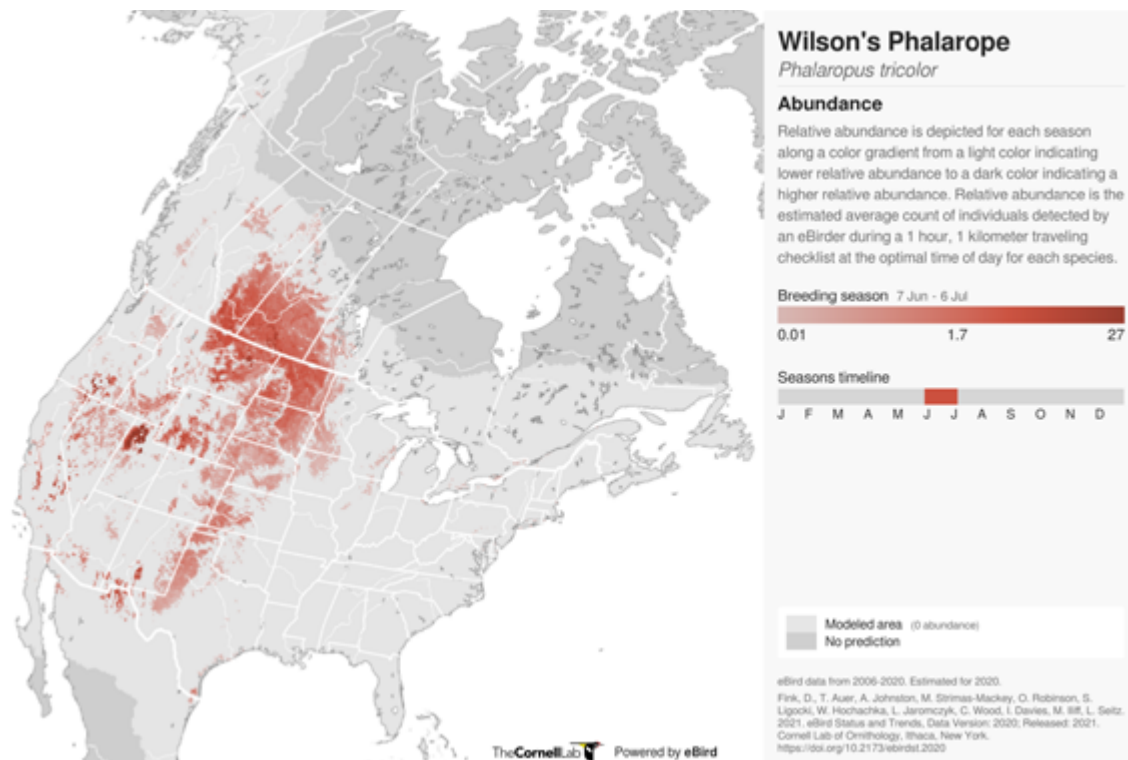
Wilson's Phalarope
Phalaropus tricolor

Abundance

Relative abundance is depicted for each season along a color gradient from a light color indicating lower relative abundance to a dark color indicating a higher relative abundance. Relative abundance is the estimated average count of individuals detected by an eBirder during a 1 hour, 1 kilometer traveling checklist at the optimal time of day for each species.

Breeding season 7 Jun - 6 Jul

0.01 1.7 27

Seasons timeline

J F M A M J J A S O N D

Modeled area (0 abundance)
No prediction

eBird data from 2006-2020. Estimated for 2020.

Fink, D., T. Auer, A. Johnston, M. Strimas-Mackey, O. Robinson, S. Ligocki, W. Hochachka, L. Jaromczyk, C. Wood, I. Davies, M. Iliff, L. Seitz. 2021. eBird Status and Trends, Data Version: 2020; Released: 2021. Cornell Lab of Ornithology, Ithaca, New York. https://doi.org/10.2173/ebirdst.2020

TheCornellLab Powered by eBird